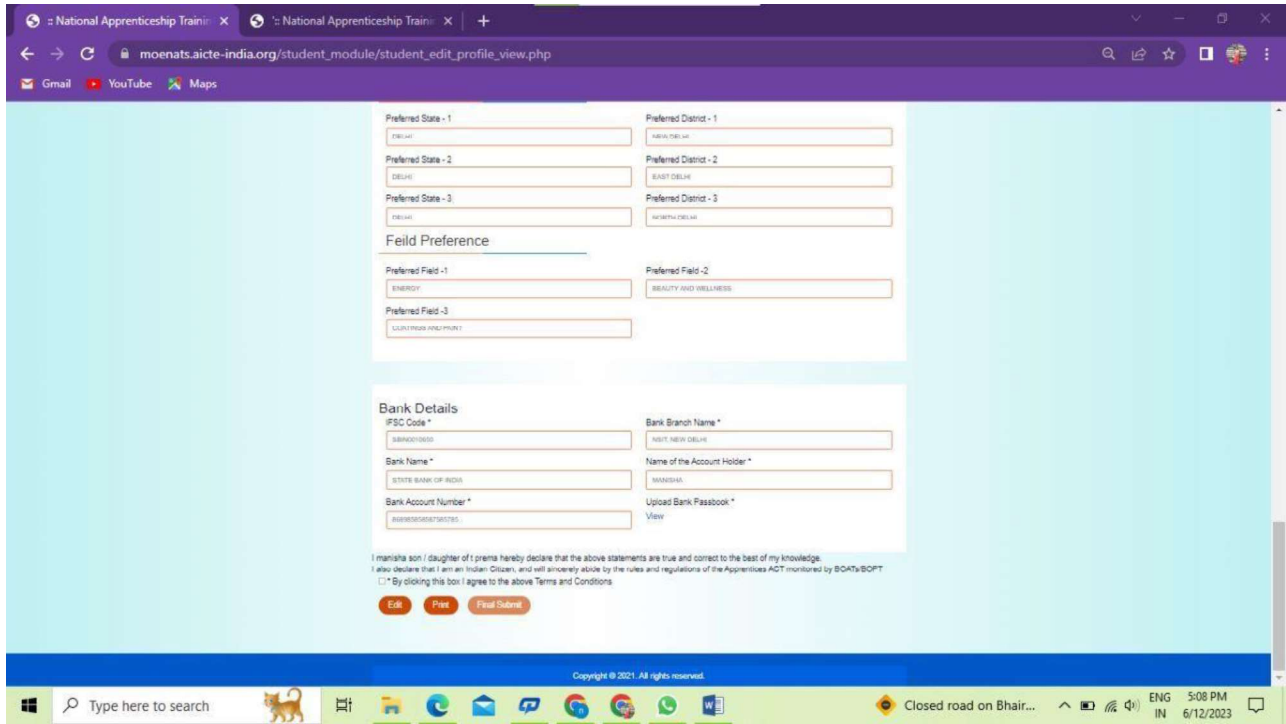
:: National Apprenticeship Trainin ×
:: National Apprenticeship Trainin ×
+

moenats.aicte-india.org/student_module/student_edit_profile_view.php

Gmail YouTube Maps

Preferred State - 1
DELHI
Preferred District - 1
NEW DELHI
Preferred State - 2
DELHI
Preferred District - 2
EAST DELHI
Preferred State - 3
DELHI
Preferred District - 3
NORTH DELHI

Feild Preference

Preferred Field -1
ENERGY
Preferred Field -2
BEAUTY AND WELLNESS
Preferred Field -3
COATINGS AND PAINT

Bank Details

IFSC Code *
SBIN0010600
Bank Branch Name *
NSIT, NEW DELHI
Bank Name *
STATE BANK OF INDIA
Name of the Account Holder *
MANISHA
Bank Account Number *
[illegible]
Upload Bank Passbook *
View

I manisha son / daughter of t prema hereby declare that the above statements are true and correct to the best of my knowledge.
I also declare that I am an Indian Citizen, and will sincerely abide by the rules and regulations of the Apprentices ACT monitored by BOATs/BOPT

* By clicking this box I agree to the above Terms and Conditions

Edit Print Final Submit

Copyright © 2021. All rights reserved.

Type here to search
Closed road on Bhair...
ENG IN 5:08 PM 6/12/2023